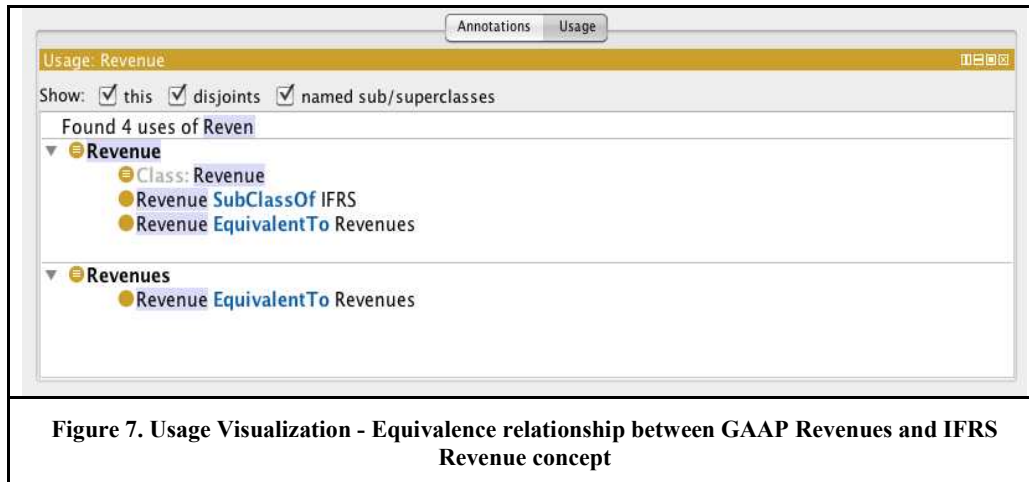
Annotations Usage

Usage: Revenue

Show: ☑ this ☑ disjoints ☑ named sub/superclasses

Found 4 uses of Reven

Revenue

Class: Revenue

Revenue SubClassOf IFRS

Revenue EquivalentTo Revenues

Revenues

Revenue EquivalentTo Revenues

Figure 7. Usage Visualization - Equivalence relationship between GAAP Revenues and IFRS Revenue concept